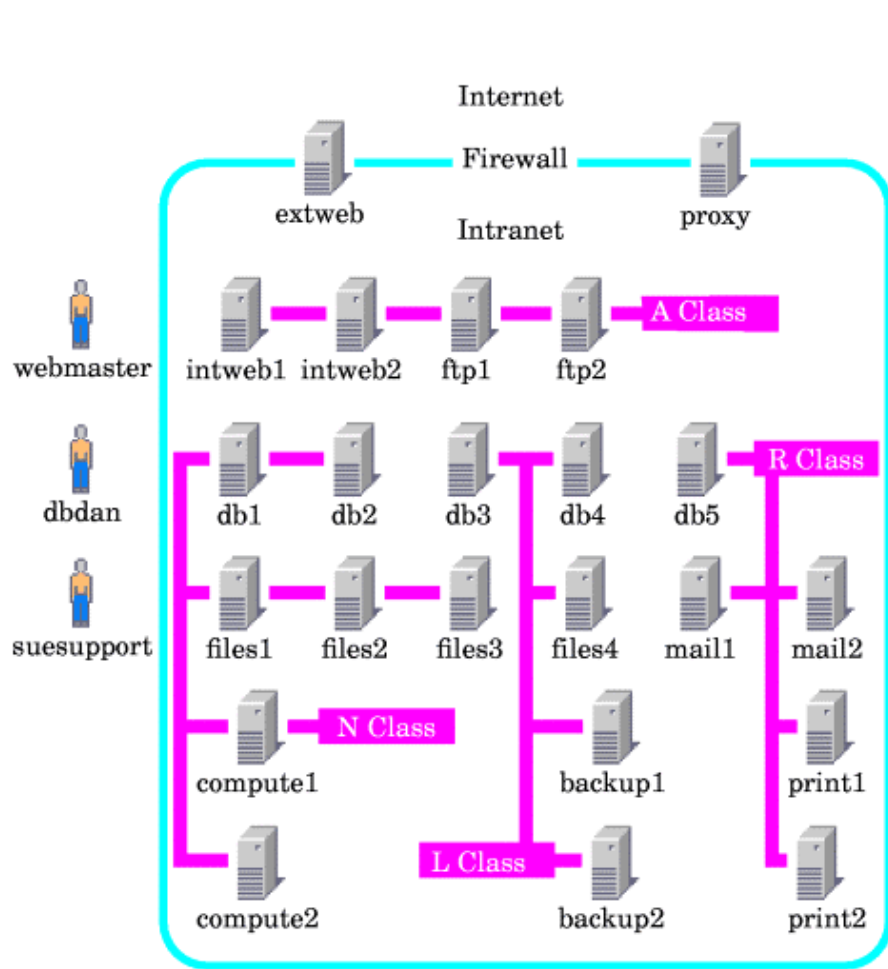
Internet

extweb

Firewall

proxy

Intranet

webmaster

dbdan

suesupport

intweb1 intweb2 ftp1 ftp2

A Class

db1 db2 db3 db4 db5

R Class

files1 files2 files3 files4 mail1 mail2

compute1

N Class

backup1

print1

compute2

L Class

backup2

print2